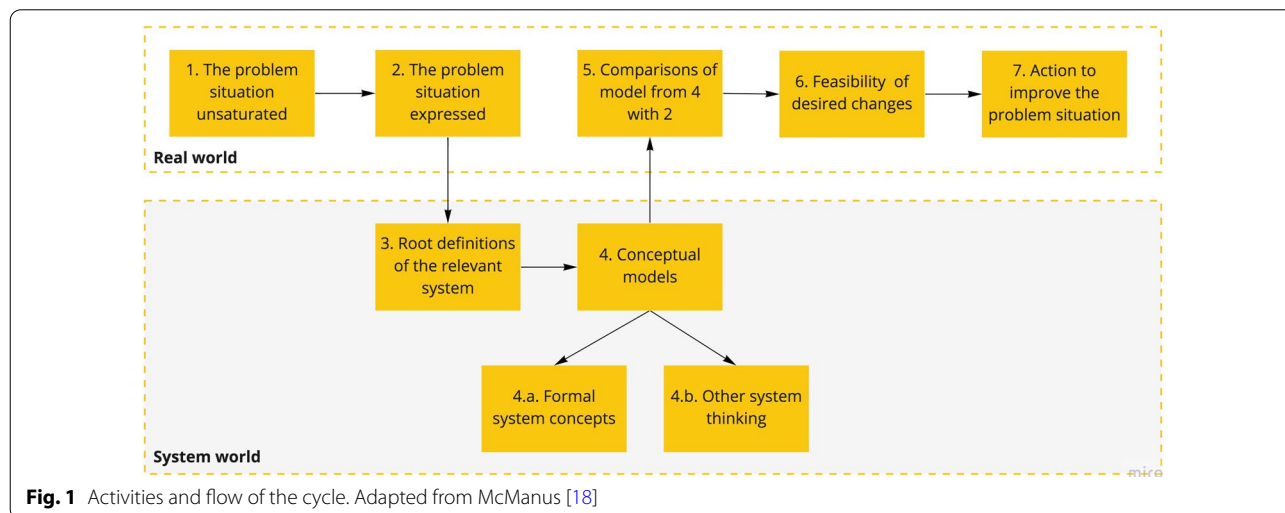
1. The problem situation unsaturated

2. The problem situation expressed

5. Comparisons of model from 4 with 2

6. Feasibility of desired changes

7. Action to improve the problem situation

Real world

3. Root definitions of the relevant system

4. Conceptual models

4.a. Formal system concepts

4.b. Other system thinking

System world

miro

**Fig. 1** Activities and flow of the cycle. Adapted from McManus [18]